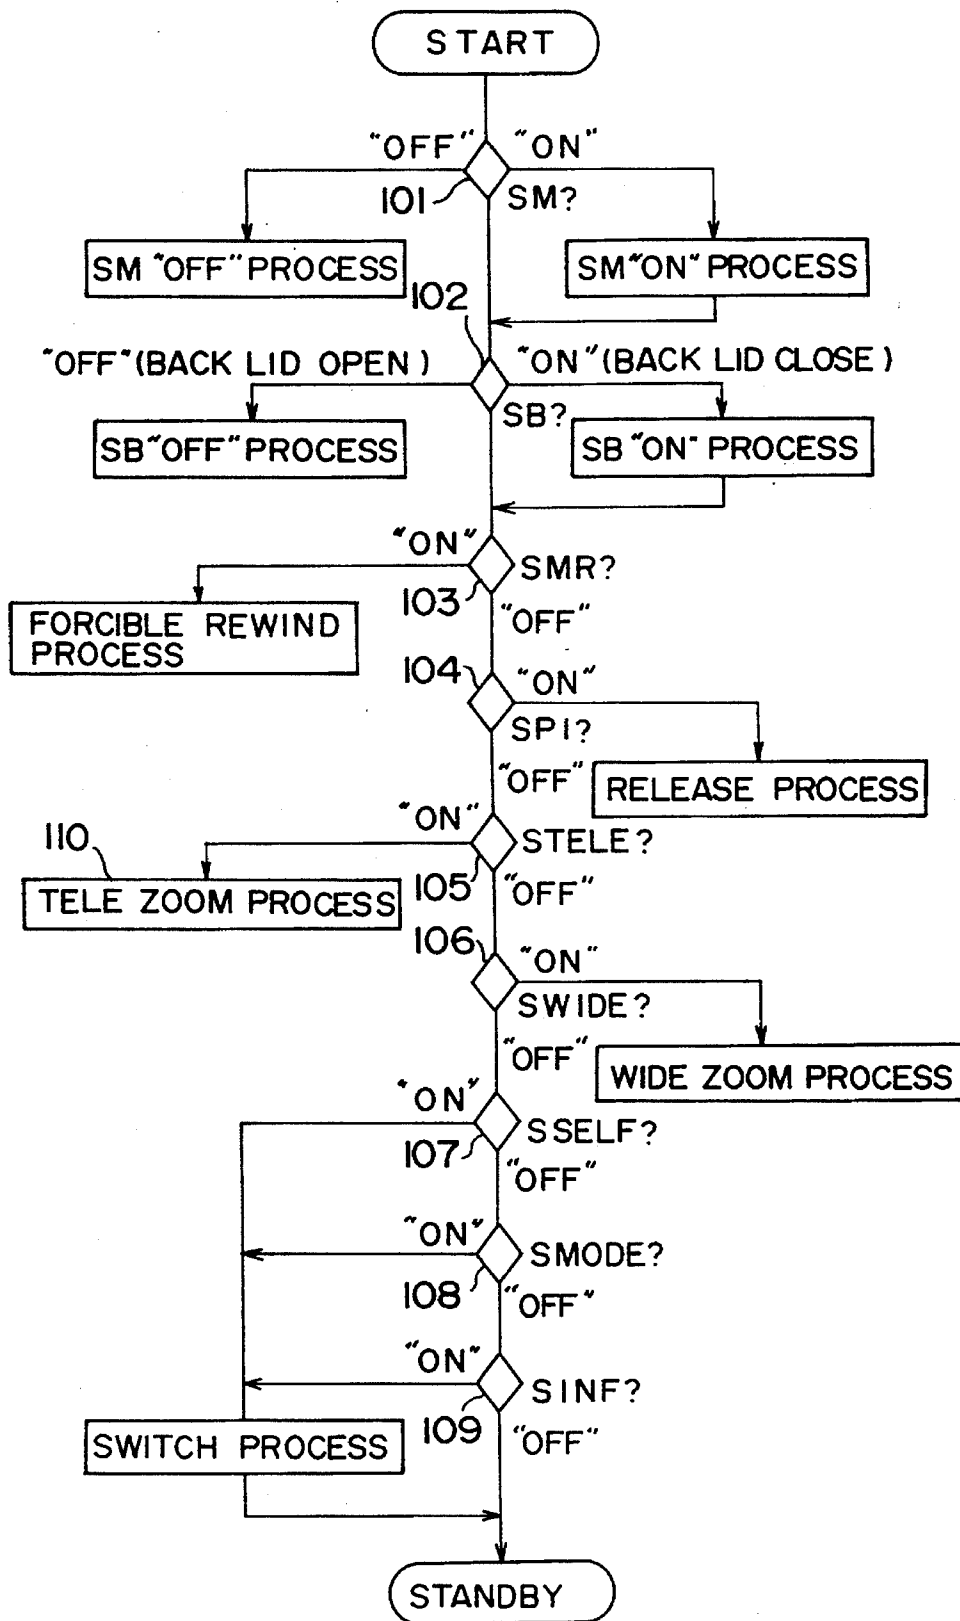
START

"OFF" "ON"
101 SM?

SM "OFF" PROCESS

SM "ON" PROCESS

102
"OFF" (BACK LID OPEN) "ON" (BACK LID CLOSE)
SB?

SB "OFF" PROCESS

SB "ON" PROCESS

"ON" SMR?
103 "OFF"

FORCIBLE REWIND PROCESS

104 "ON"
SP1?
"OFF"

RELEASE PROCESS

"ON" STELE?
110
105 "OFF"

TELE ZOOM PROCESS

106 "ON"
SWIDE?
"OFF"

WIDE ZOOM PROCESS

"ON" SSELF?
107 "OFF"

"ON" SMODE?
108 "OFF"

"ON" SINF?
109 "OFF"

SWITCH PROCESS

STANDBY